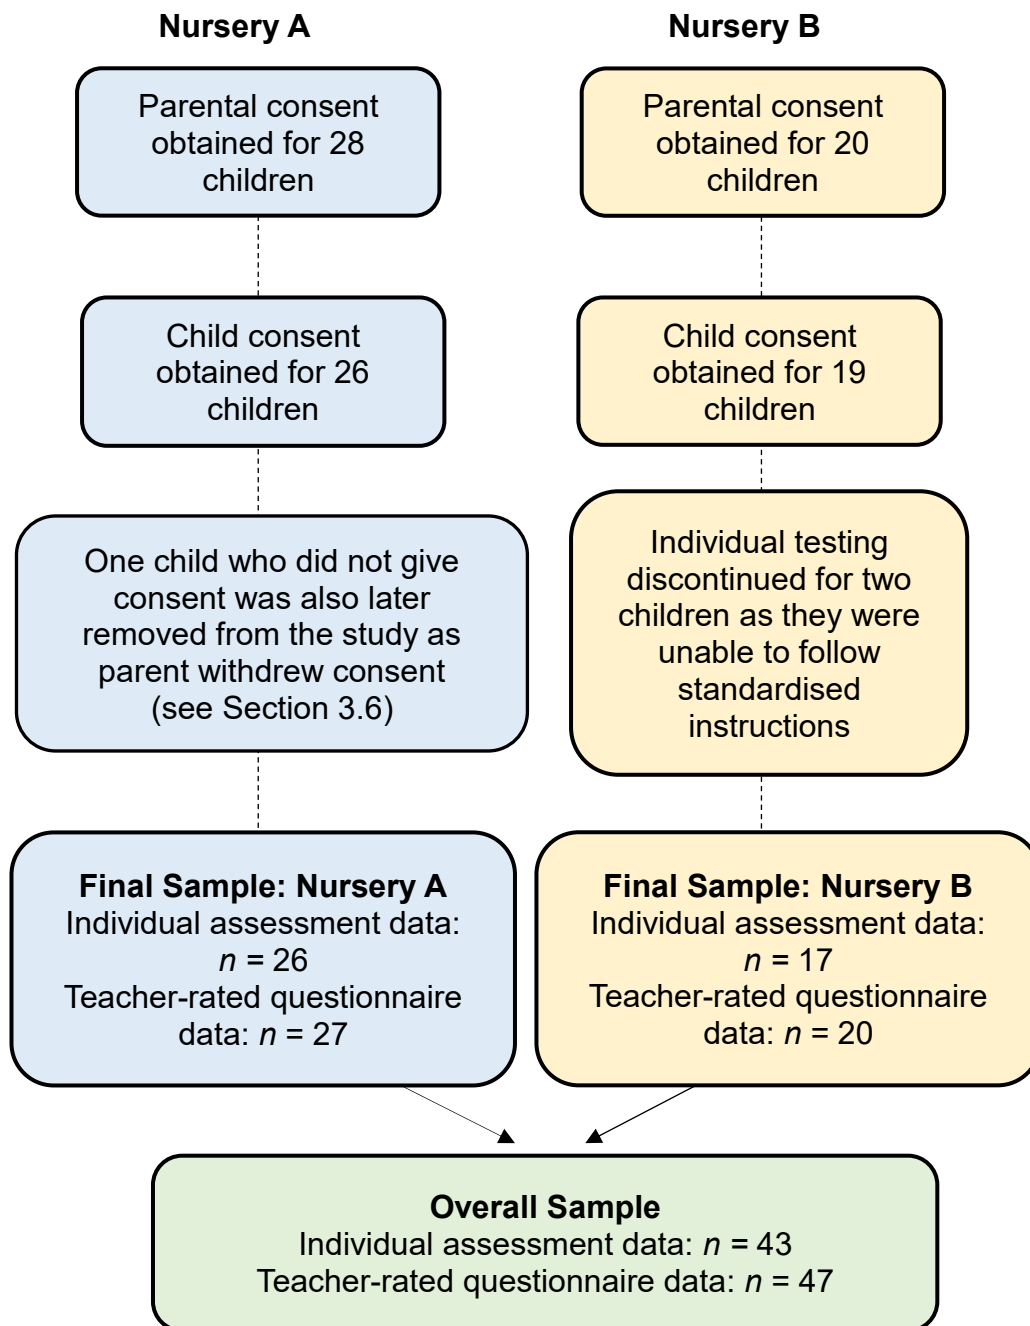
Nursery A

Nursery B

Parental consent obtained for 28 children

Parental consent obtained for 20 children

Child consent obtained for 26 children

Child consent obtained for 19 children

One child who did not give consent was also later removed from the study as parent withdrew consent (see Section 3.6)

Individual testing discontinued for two children as they were unable to follow standardised instructions

**Final Sample: Nursery A**
Individual assessment data: $n$ = 26
Teacher-rated questionnaire data: $n$ = 27

**Final Sample: Nursery B**
Individual assessment data: $n$ = 17
Teacher-rated questionnaire data: $n$ = 20

**Overall Sample**
Individual assessment data: $n$ = 43
Teacher-rated questionnaire data: $n$ = 47